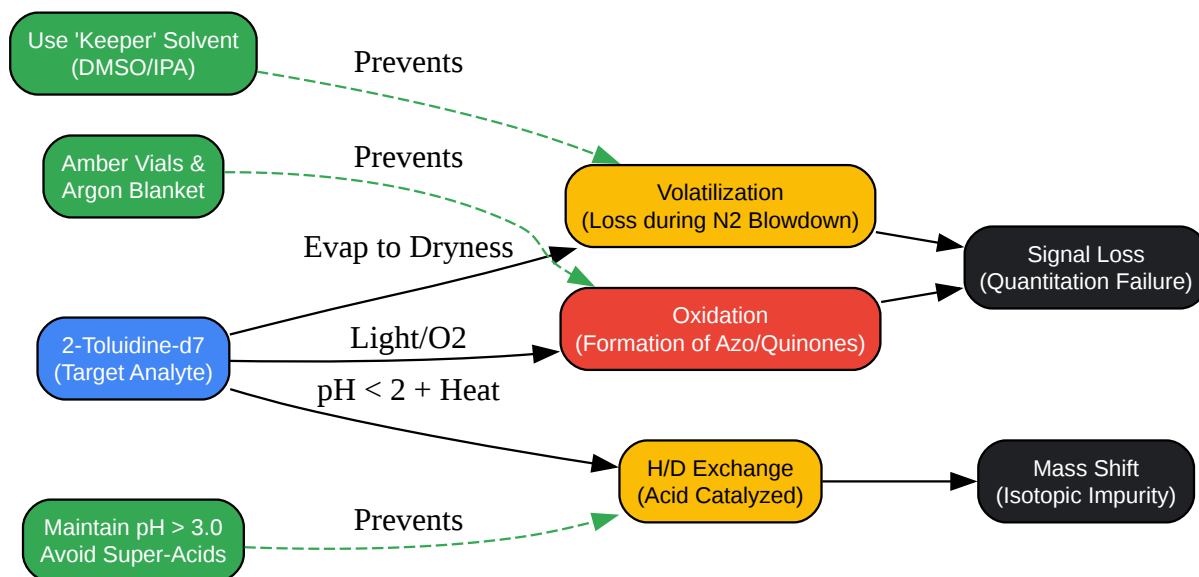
Use 'Keeper' Solvent (DMSO/IPA)

Prevents

Amber Vials & Argon Blanket

Prevents

Volatilization (Loss during N2 Blowdown)

Signal Loss (Quantitation Failure)

Evap to Dryness

Oxidation (Formation of Azo/Quinones)

2-Toluidine-d7 (Target Analyte)

Light/O2

pH < 2 + Heat

H/D Exchange (Acid Catalyzed)

Mass Shift (Isotopic Impurity)

Maintain pH > 3.0 Avoid Super-Acids

Prevents